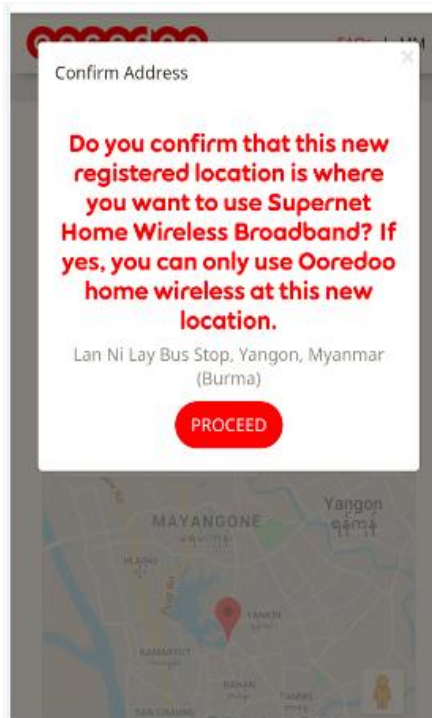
Confirm Address

×

Do you confirm that this new registered location is where you want to use Supernet Home Wireless Broadband? If yes, you can only use Ooredoo home wireless at this new location.

Lan Ni Lay Bus Stop, Yangon, Myanmar (Burma)

PROCEED

FAQs | MM

MAYANGONE

Yangon
ရန်ကုန်

HLAING

YANKIN

KAMARYUT

BAHAN

TAMWE

SANCHAUNG